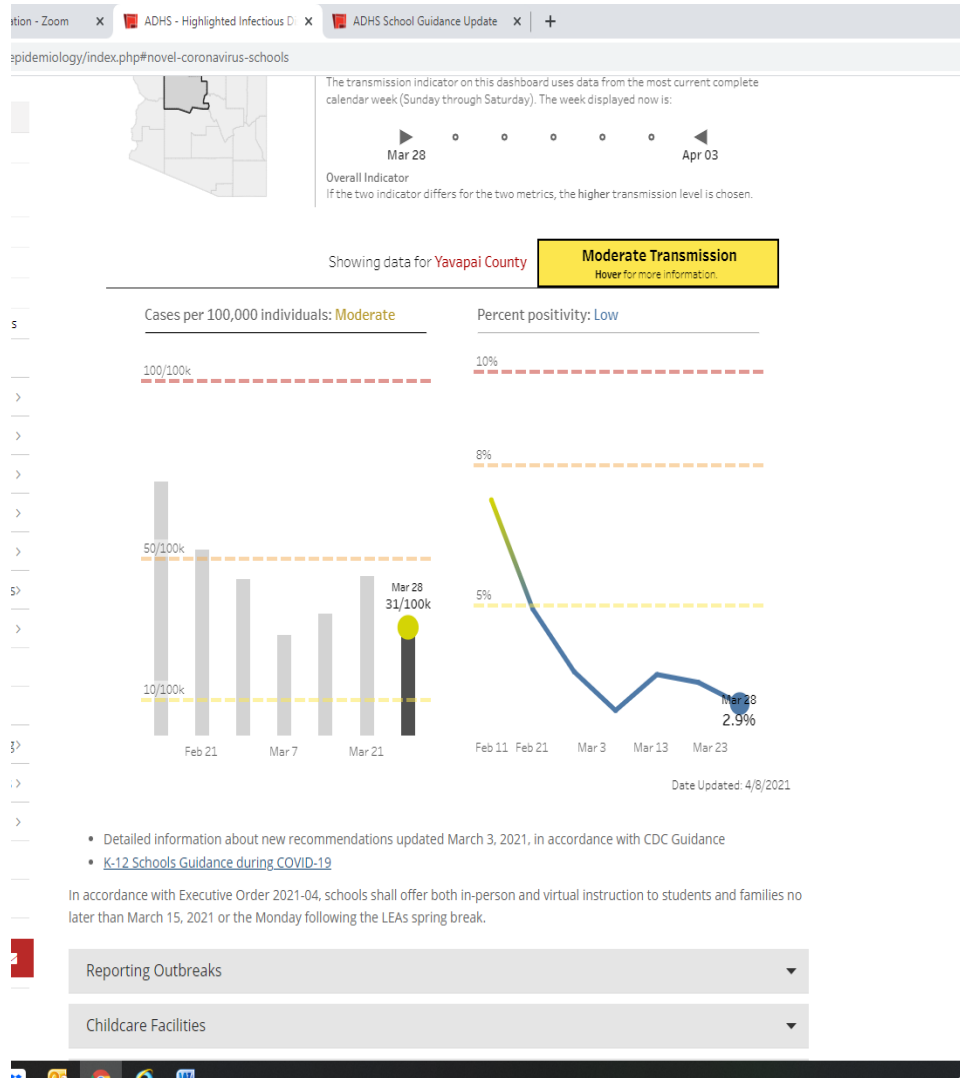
ation - Zoom ×
ADHS - Highlighted Infectious D ×
ADHS School Guidance Update ×
+

epidemiology/index.php#novel-coronavirus-schools

The transmission indicator on this dashboard uses data from the most current complete calendar week (Sunday through Saturday). The week displayed now is:

Mar 28
Apr 03

Overall Indicator
If the two indicator differs for the two metrics, the higher transmission level is chosen.

Showing data for Yavapai County

Moderate Transmission
Hover for more information.

Cases per 100,000 individuals: Moderate

Percent positivity: Low

100/100k
50/100k
10/100k
Mar 28
31/100k
Feb 21
Mar 7
Mar 21

10%
8%
5%
Mar 28
2.9%
Feb 11
Feb 21
Mar 3
Mar 13
Mar 23

Date Updated: 4/8/2021

- Detailed information about new recommendations updated March 3, 2021, in accordance with CDC Guidance
- K-12 Schools Guidance during COVID-19

In accordance with Executive Order 2021-04, schools shall offer both in-person and virtual instruction to students and families no later than March 15, 2021 or the Monday following the LEAs spring break.

Reporting Outbreaks

Childcare Facilities